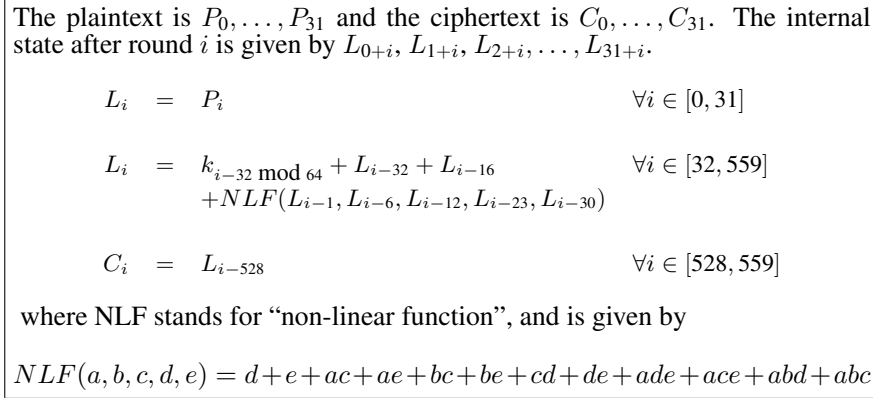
The plaintext is $P_0, \ldots, P_{31}$ and the ciphertext is $C_0, \ldots, C_{31}$. The internal state after round $i$ is given by $L_{0+i}, L_{1+i}, L_{2+i}, \ldots, L_{31+i}$.

$L_i = P_i \qquad \forall i \in [0, 31]$

$L_i = k_{i-32 \bmod 64} + L_{i-32} + L_{i-16} + NLF(L_{i-1}, L_{i-6}, L_{i-12}, L_{i-23}, L_{i-30}) \qquad \forall i \in [32, 559]$

$C_i = L_{i-528} \qquad \forall i \in [528, 559]$

where NLF stands for "non-linear function", and is given by

$NLF(a, b, c, d, e) = d + e + ac + ae + bc + be + cd + de + ade + ace + abd + abc$